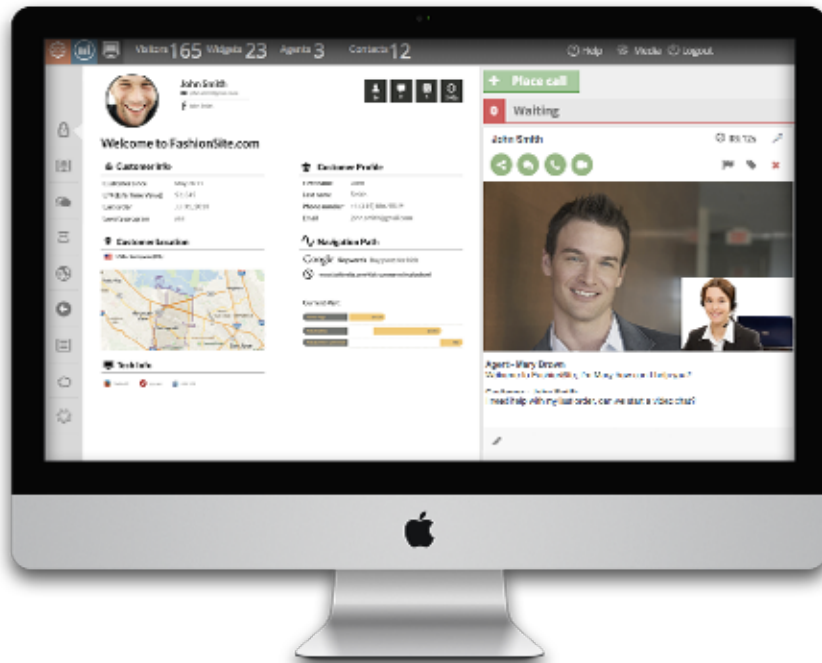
Visitors 165 Widgets 23 Agents 3 Contacts 12

Help Media Logout

John Smith

Welcome to FashionSite.com

Customer Info

Customer Profile

Customer Location

Navigation Path

Google Keywords

Tech Info

+ Place call

Waiting

John Smith

Agent - Mary Brown

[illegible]

I need help with my last order, can we start a video chat?